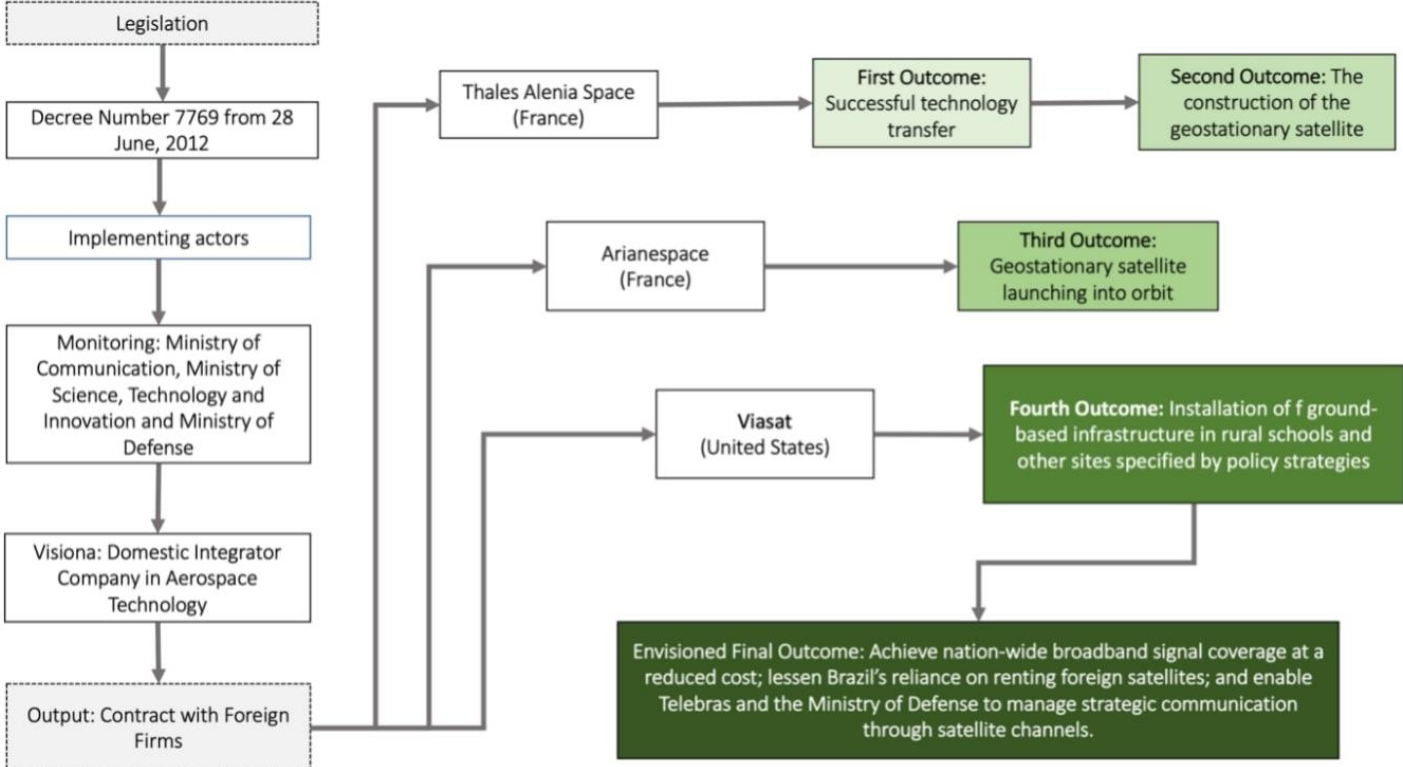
Legislation

Decree Number 7769 from 28 June, 2012

Implementing actors

Monitoring: Ministry of Communication, Ministry of Science, Technology and Innovation and Ministry of Defense

Visiona: Domestic Integrator Company in Aerospace Technology

Output: Contract with Foreign Firms

Thales Alenia Space (France)

First Outcome: Successful technology transfer

Second Outcome: The construction of the geostationary satellite

Arianespace (France)

Third Outcome: Geostationary satellite launching into orbit

Viasat (United States)

Fourth Outcome: Installation of f ground-based infrastructure in rural schools and other sites specified by policy strategies

Envisioned Final Outcome: Achieve nation-wide broadband signal coverage at a reduced cost; lessen Brazil's reliance on renting foreign satellites; and enable Telebras and the Ministry of Defense to manage strategic communication through satellite channels.